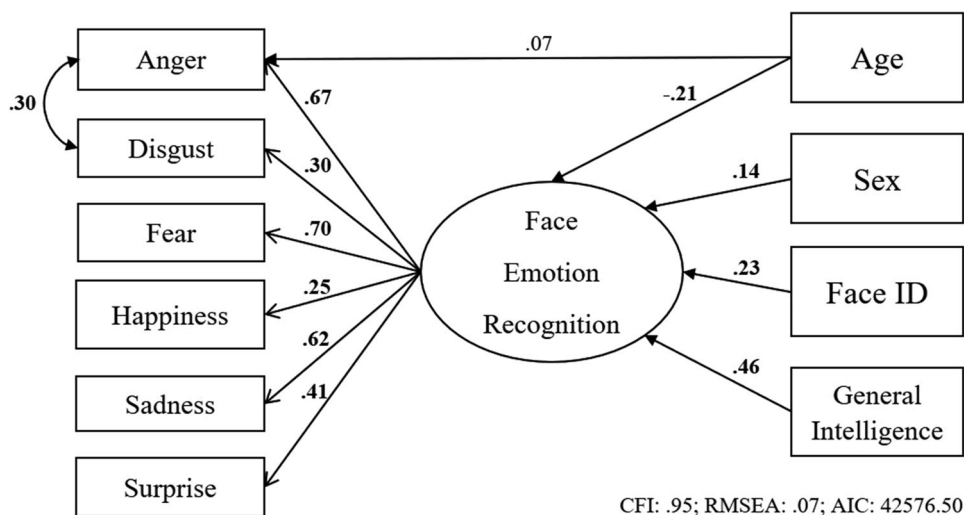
Anger

Disgust

Fear

Happiness

Sadness

Surprise

.30

.07

.67

.30

.70

.25

.62

.41

Age

-.21

Face Emotion Recognition

.14

Sex

.23

Face ID

.46

General Intelligence

CFI: .95; RMSEA: .07; AIC: 42576.50